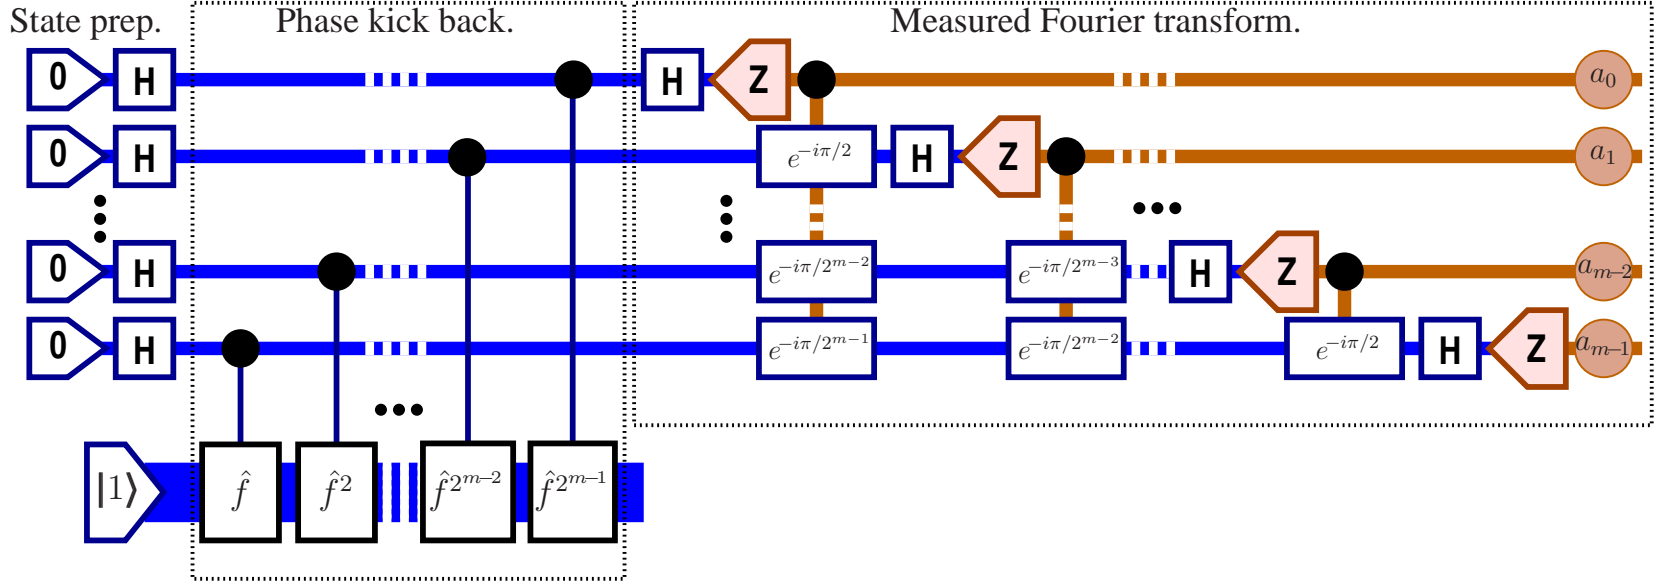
State prep.

Phase kick back.

Measured Fourier transform.

0 H

0 H

0 H

0 H

H Z $a_0$

$e^{-i\pi/2}$ H Z $a_1$

$e^{-i\pi/2^{m-2}}$ $e^{-i\pi/2^{m-3}}$ H Z $a_{m-2}$

$e^{-i\pi/2^{m-1}}$ $e^{-i\pi/2^{m-2}}$ $e^{-i\pi/2}$ H Z $a_{m-1}$

$|1\rangle$ $\hat{f}$ $\hat{f}^2$ $\hat{f}^{2^{m-2}}$ $\hat{f}^{2^{m-1}}$